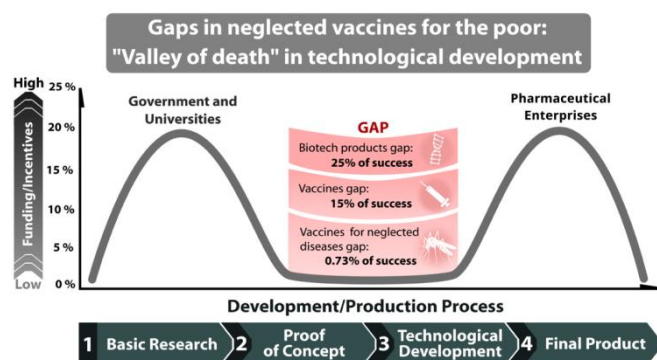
Gaps in neglected vaccines for the poor: "Valley of death" in technological development

High 25 %

20 %

15 %

10 %

5 %

Low 0 %

Funding/Incentives

Government and Universities

GAP

Biotech products gap: 25% of success

Vaccines gap: 15% of success

Vaccines for neglected diseases gap: 0.73% of success

Pharmaceutical Enterprises

Development/Production Process

1 Basic Research 2 Proof of Concept 3 Technological Development 4 Final Product